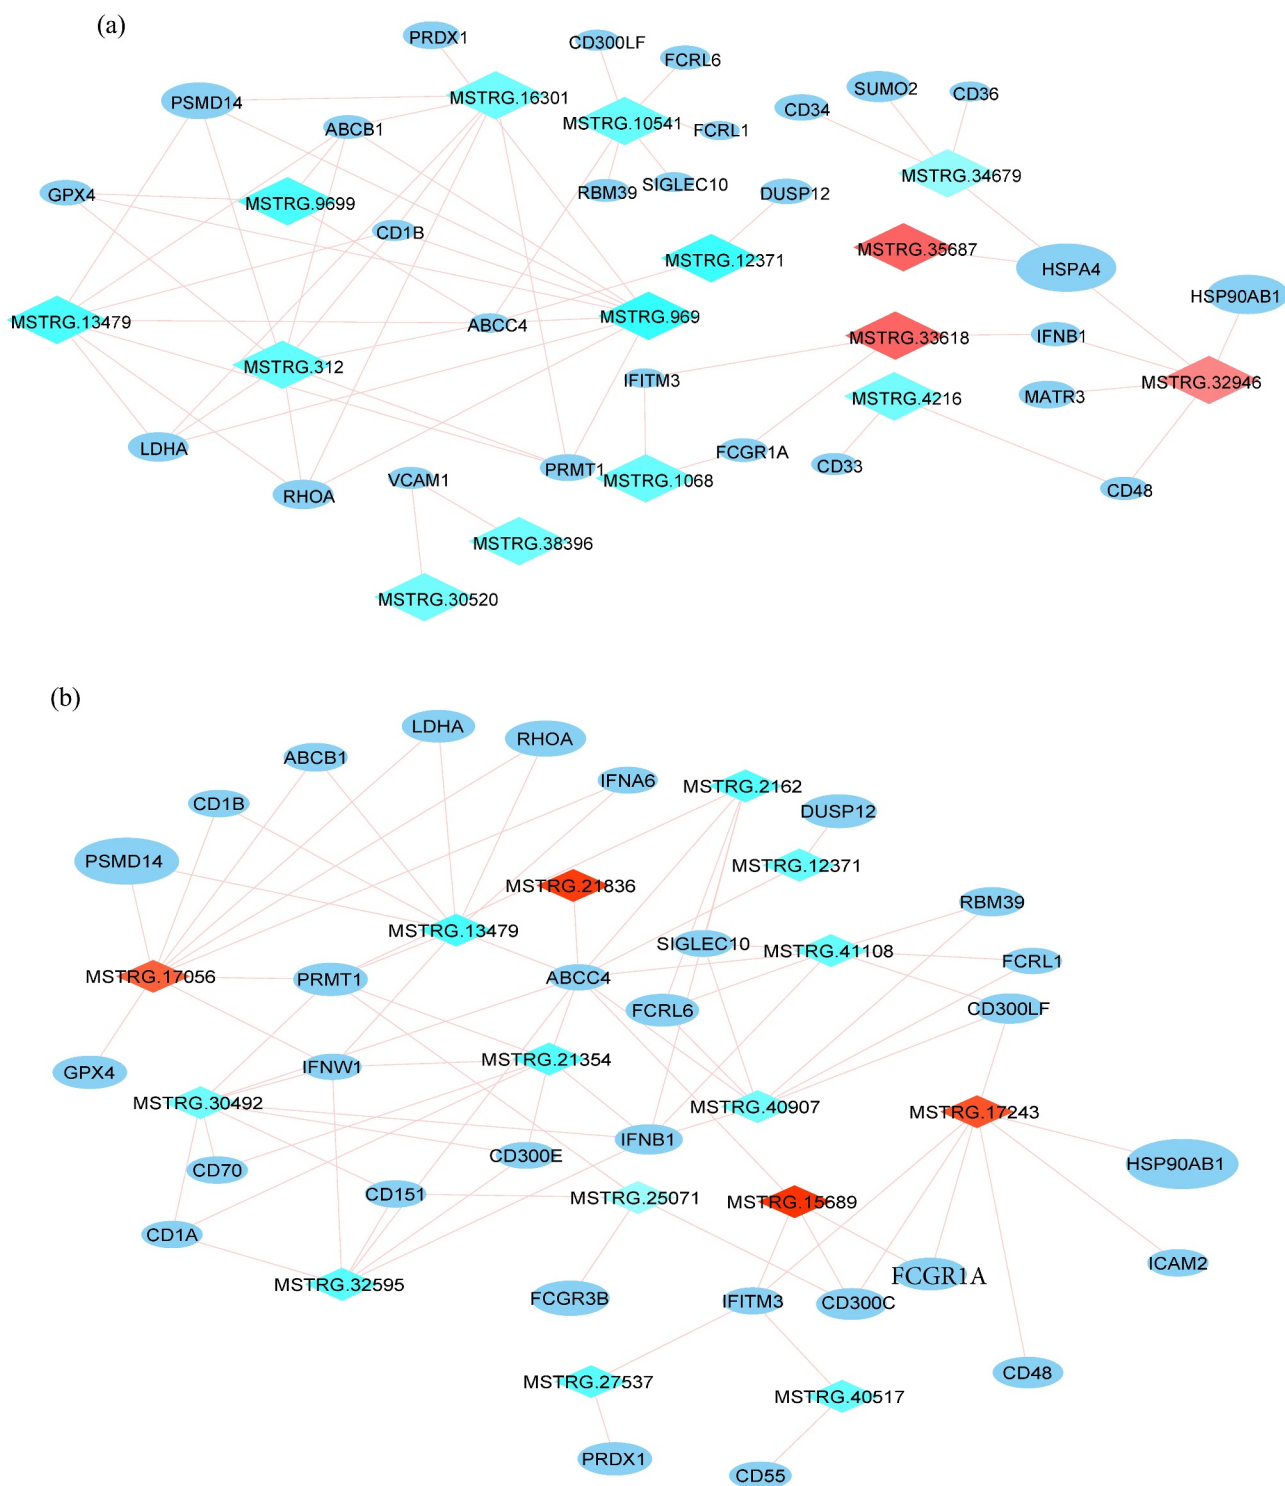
(a)

PRDX1
CD300LF
FCRL6
PSMD14
MSTRG.16301
SUMO2
CD36
CD34
MSTRG.10541
FCRL1
ABCB1
MSTRG.34679
RBM39
SIGLEC10
DUSP12
GPX4
MSTRG.9699
CD1B
MSTRG.35687
MSTRG.12371
HSPA4
HSP90AB1
MSTRG.13479
ABCC4
MSTRG.969
MSTRG.33618
IFNB1
MSTRG.312
IFITM3
MSTRG.32946
MATR3
MSTRG.4216
LDHA
FCGR1A
CD33
PRMT1
MSTRG.1068
CD48
RHOA
VCAM1
MSTRG.38396
MSTRG.30520

(b)

LDHA
RHOA
ABCB1
IFNA6
MSTRG.2162
CD1B
DUSP12
PSMD14
MSTRG.12371
MSTRG.21836
RBM39
MSTRG.13479
SIGLEC10
MSTRG.41108
MSTRG.17056
PRMT1
ABCC4
FCRL1
FCRL6
CD300LF
GPX4
IFNW1
MSTRG.21354
MSTRG.30492
MSTRG.40907
MSTRG.17243
IFNB1
HSP90AB1
CD70
CD300E
CD151
MSTRG.25071
MSTRG.15689
CD1A
FCGR1A
ICAM2
MSTRG.32595
FCGR3B
IFITM3
CD300C
CD48
MSTRG.27537
MSTRG.40517
PRDX1
CD55